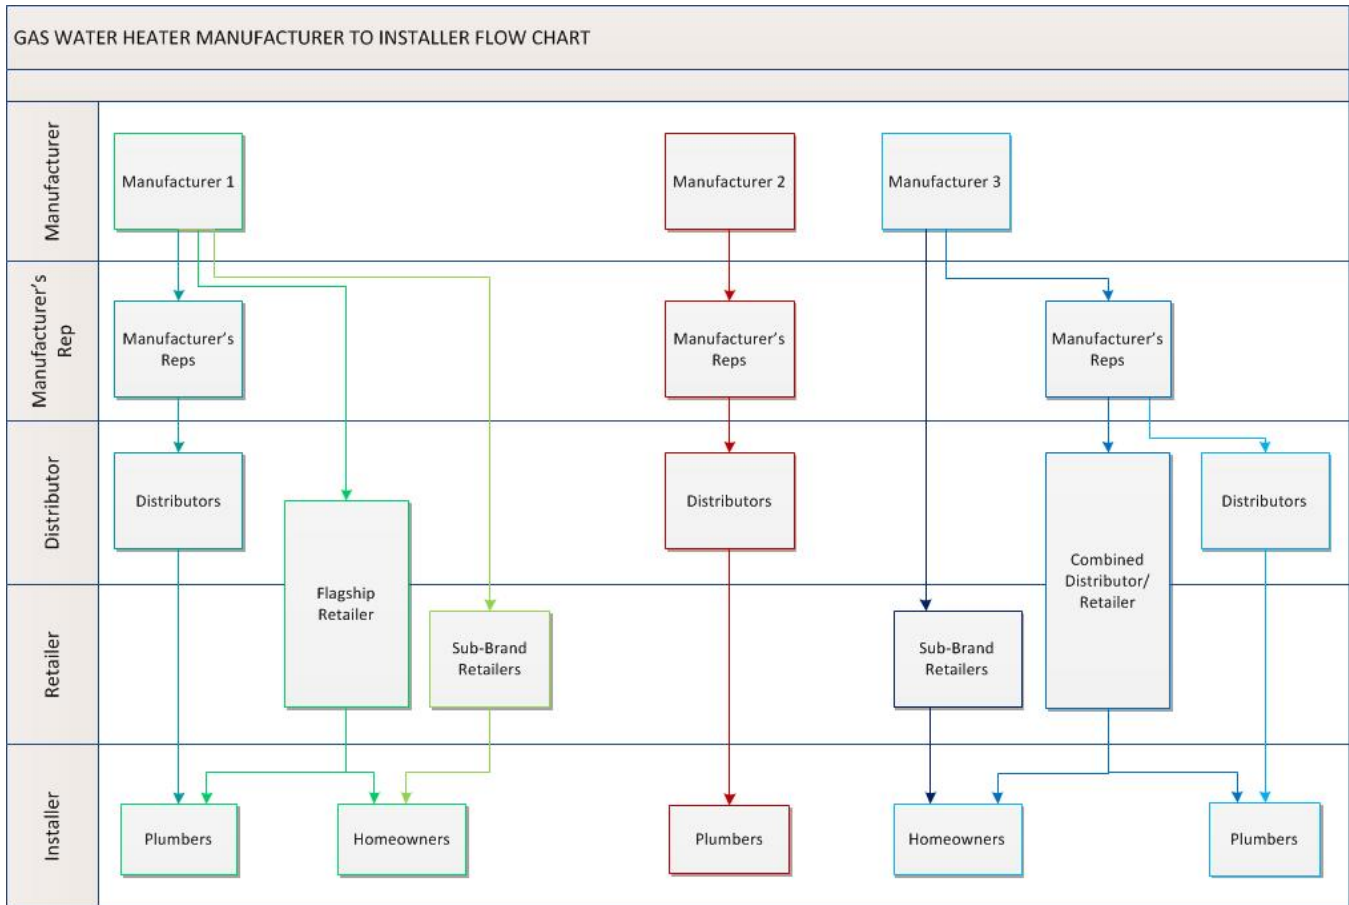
GAS WATER HEATER MANUFACTURER TO INSTALLER FLOW CHART

Manufacturer

Manufacturer 1

Manufacturer 2

Manufacturer 3

Manufacturer's Rep

Manufacturer's Reps

Manufacturer's Reps

Manufacturer's Reps

Distributor

Distributors

Flagship Retailer

Distributors

Combined Distributor/ Retailer

Distributors

Retailer

Sub-Brand Retailers

Sub-Brand Retailers

Installer

Plumbers

Homeowners

Plumbers

Homeowners

Plumbers